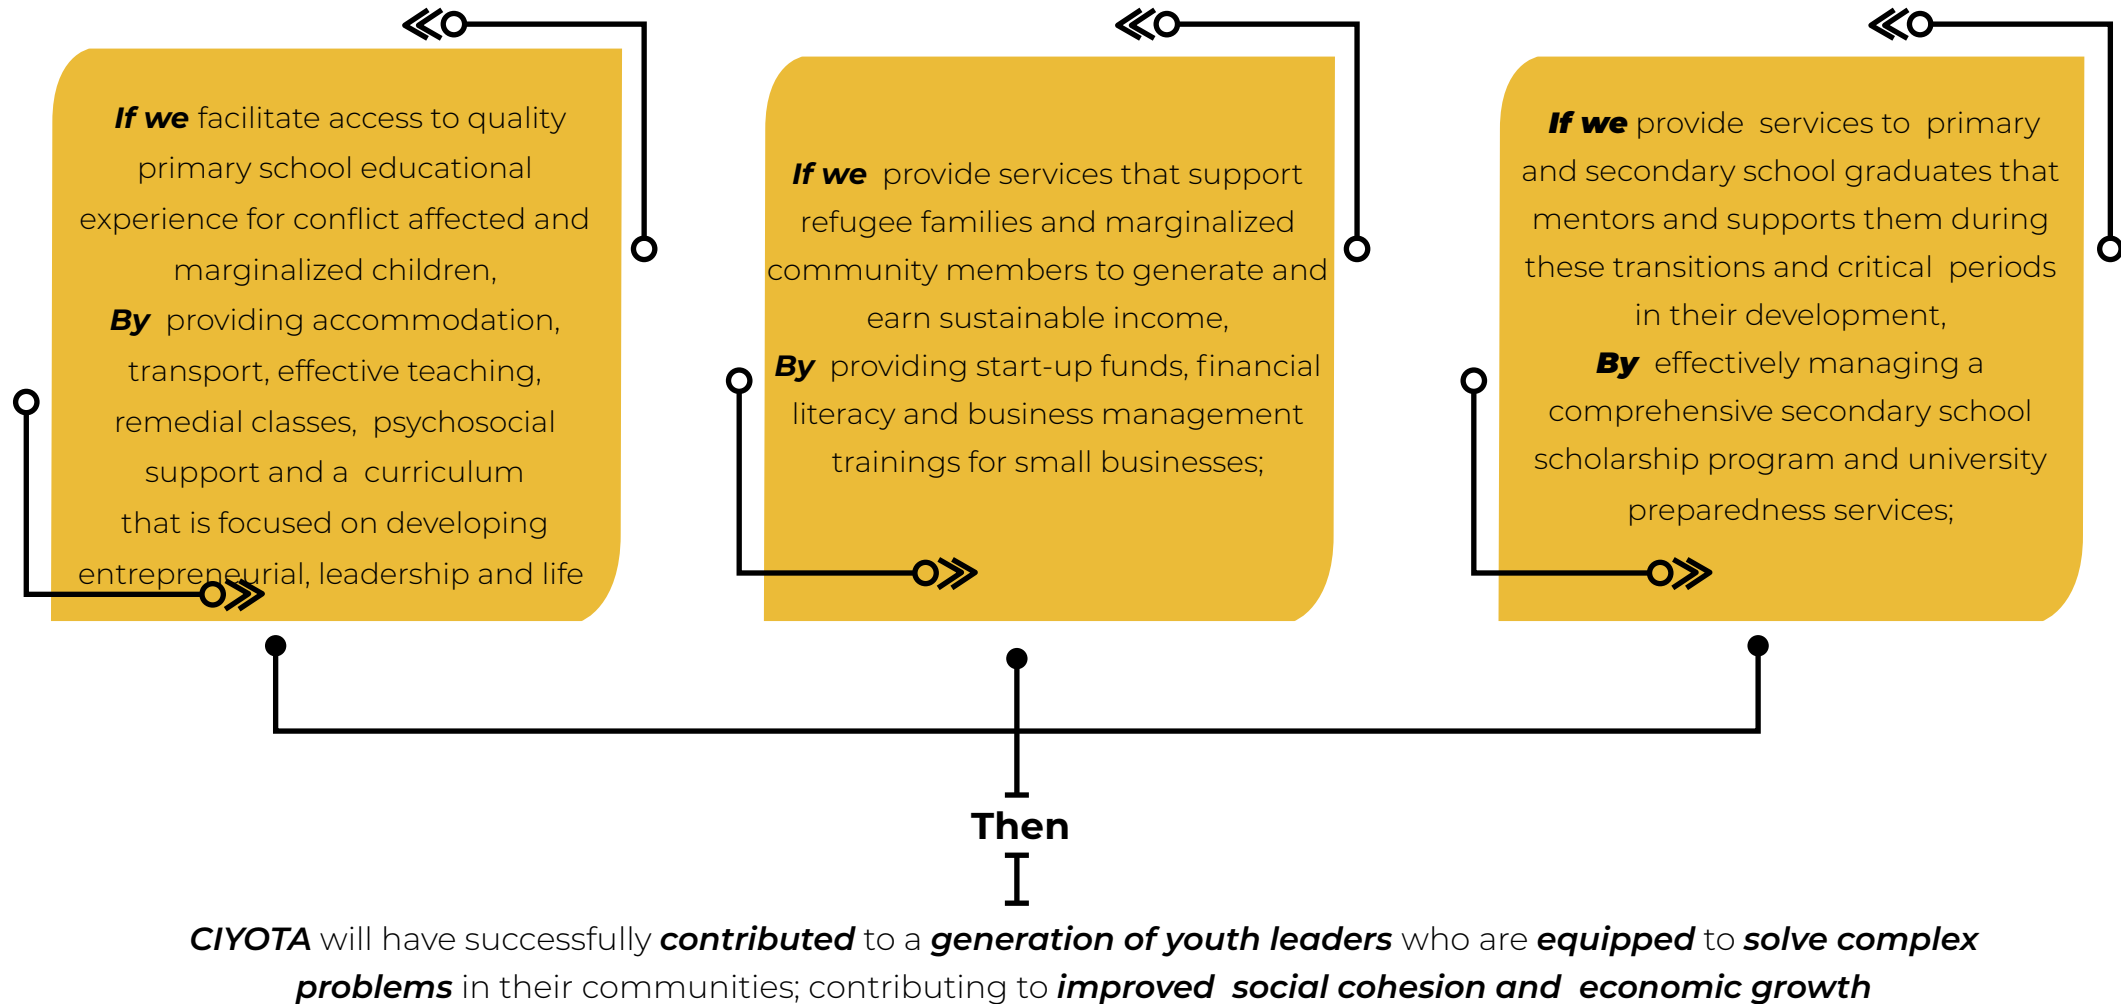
***If we*** facilitate access to quality primary school educational experience for conflict affected and marginalized children, ***By*** providing accommodation, transport, effective teaching, remedial classes, psychosocial support and a curriculum that is focused on developing entrepreneurial, leadership and life

***If we*** provide services that support refugee families and marginalized community members to generate and earn sustainable income, ***By*** providing start-up funds, financial literacy and business management trainings for small businesses;

***If we*** provide services to primary and secondary school graduates that mentors and supports them during these transitions and critical periods in their development, ***By*** effectively managing a comprehensive secondary school scholarship program and university preparedness services;

**Then**

***CIYOTA*** will have successfully ***contributed*** to a ***generation of youth leaders*** who are ***equipped*** to ***solve complex problems*** in their communities; contributing to ***improved social cohesion and economic growth***